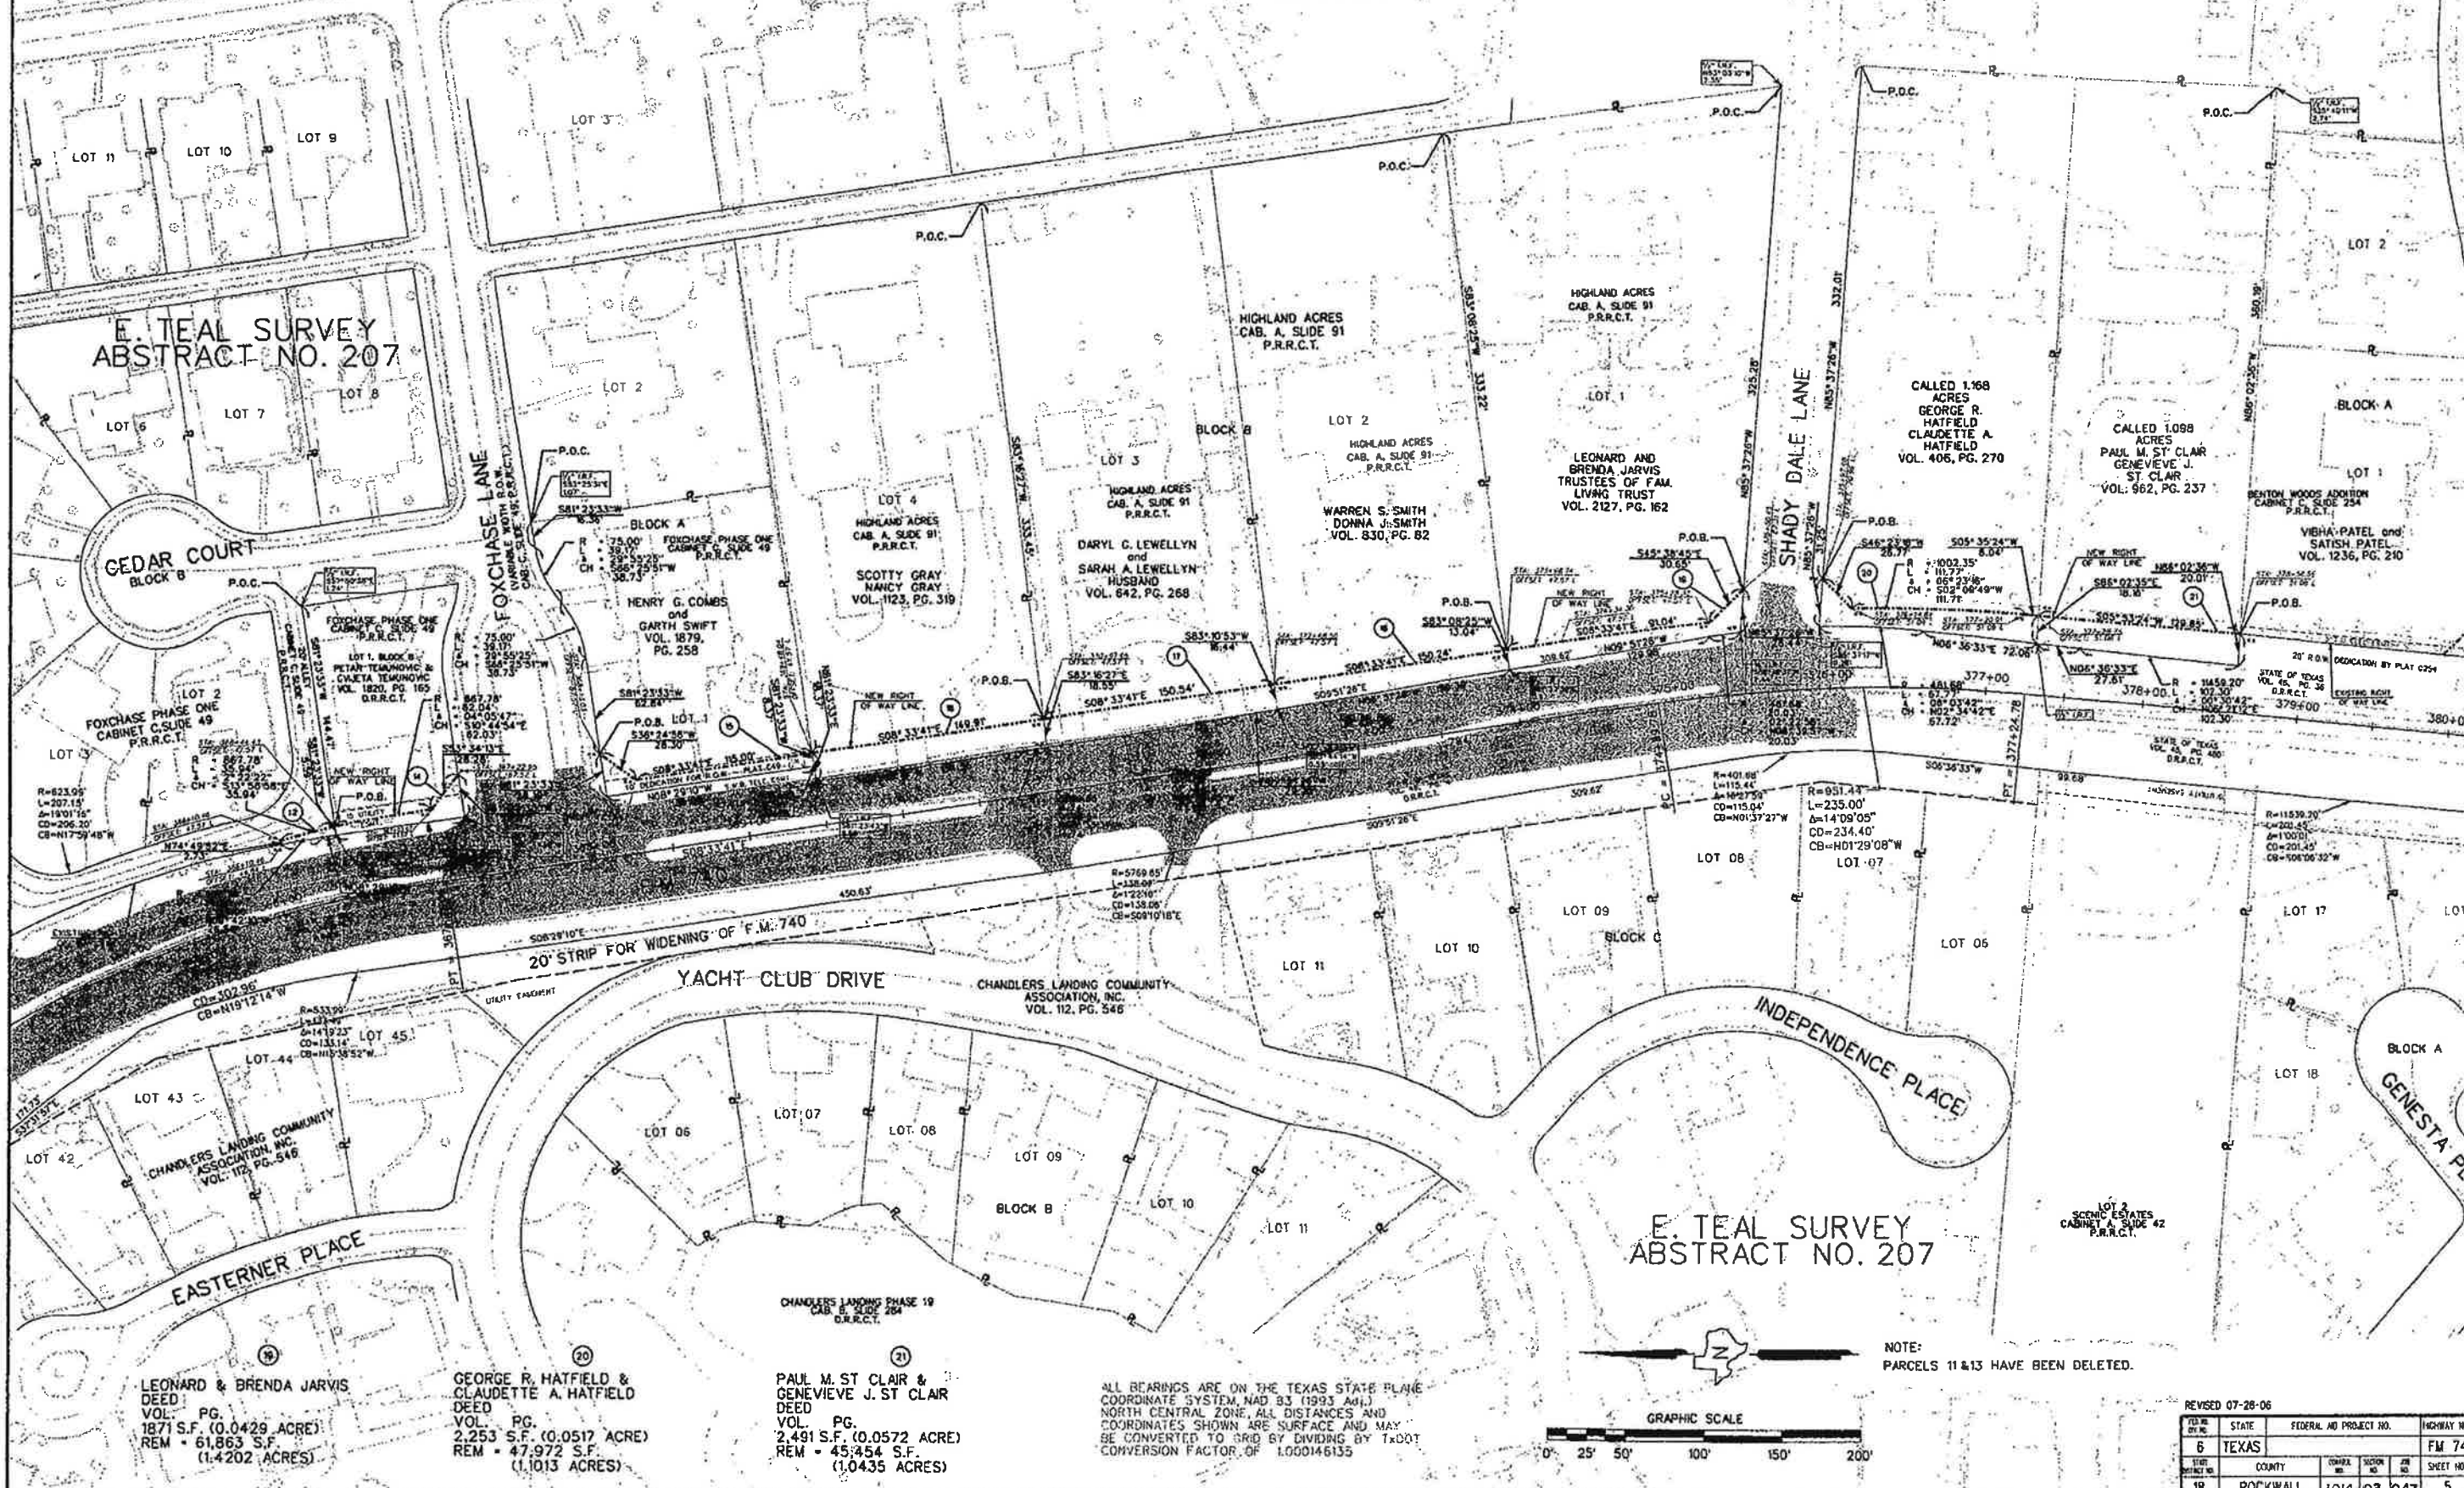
LOT 11 LOT 10 LOT 9 LOT 3

P.O.C. P.O.C. P.O.C. P.O.C. P.O.C. P.O.C.

E. TEAL SURVEY ABSTRACT NO. 207

LOT 6 LOT 7 LOT 8 LOT 2 LOT 3 LOT 2 LOT 1

CEDAR COURT BLOCK B

FOXCHASE LANE (VARIABLE WIDTH R.O.W.)

BLOCK A

FOXCHASE PHASE ONE CABINET C, SLIDE 49 P.R.R.C.T.

HENRY G. COMBS and GARTH SWIFT VOL. 1879, PG. 258

LOT 4 HIGHLAND ACRES CAB. A, SLIDE 91 P.R.R.C.T.

SCOTTY GRAY NANCY GRAY VOL. 1123, PG. 319

HIGHLAND ACRES CAB. A, SLIDE 91 P.R.R.C.T.

DARYL C. LEWELLYN and SARAH A. LEWELLYN HUSBAND VOL. 642, PG. 268

BLOCK B

HIGHLAND ACRES CAB. A, SLIDE 91 P.R.R.C.T.

WARREN S. SMITH DONNA J. SMITH VOL. 830, PG. 82

HIGHLAND ACRES CAB. A, SLIDE 91 P.R.R.C.T.

LEONARD AND BRENDA JARVIS TRUSTEES OF FAM. LIVING TRUST VOL. 2127, PG. 162

SHADY DALE LANE

CALLED 1.168 ACRES GEORGE R. HATFIELD CLAUDETTE A. HATFIELD VOL. 406, PG. 270

CALLED 1.098 ACRES PAUL M. ST CLAIR GENEVIEVE J. ST CLAIR VOL. 962, PG. 237

BLOCK A LOT 2 LOT 1

BENTON WOODS ADDITION CABINET C, SLIDE 254 P.R.R.C.T.

VIBHA PATEL and SATISH PATEL VOL. 1236, PG. 210

FOXCHASE PHASE ONE CABINET C, SLIDE 49 P.R.R.C.T.

LOT 1, BLOCK B PETAR TEMUNOVIC & CVIJETA TEMUNOVIC VOL. 1820, PG. 165 O.R.R.C.T.

LOT 2 LOT 3

NEW RIGHT OF WAY LINE

P.O.B. P.O.B. P.O.B. P.O.B. P.O.B. P.O.B.

377+00 378+00 379+00 380+0

20' R.O.W. DEDICATION BY PLAT

STATE OF TEXAS

20' STRIP FOR WIDENING OF F.M. 740

YACHT CLUB DRIVE

CHANDLERS LANDING COMMUNITY ASSOCIATION, INC. VOL. 112, PG. 546

LOT 08 LOT 07 LOT 09 LOT 10 LOT 11 BLOCK C LOT 06 LOT 17 LOT 18 BLOCK A

INDEPENDENCE PLACE

GENESTA P

LOT 45 LOT 44 LOT 43 LOT 42

CHANDLERS LANDING COMMUNITY ASSOCIATION, INC. VOL. 112, PG. 546

LOT 06 LOT 07 LOT 08 LOT 09 LOT 10 LOT 11 BLOCK B

EASTERNER PLACE

CHANDLERS LANDING PHASE 19 CAB. B, SLIDE 264 O.R.R.C.T.

E. TEAL SURVEY ABSTRACT NO. 207

LOT 2 SCENIC ESTATES CABINET A, SLIDE 42 P.R.R.C.T.

19
LEONARD & BRENDA JARVIS DEED VOL. PG. 1871 S.F. (0.0429 ACRE) REM = 61,863 S.F. (1.4202 ACRES)

20
GEORGE R. HATFIELD & CLAUDETTE A. HATFIELD DEED VOL. PG. 2,253 S.F. (0.0517 ACRE) REM = 47,972 S.F. (1.1013 ACRES)

21
PAUL M. ST CLAIR & GENEVIEVE J. ST CLAIR DEED VOL. PG. 2,491 S.F. (0.0572 ACRE) REM = 45,454 S.F. (1.0435 ACRES)

ALL BEARINGS ARE ON THE TEXAS STATE PLANE COORDINATE SYSTEM, NAD 83 (1993 Adj.) NORTH CENTRAL ZONE. ALL DISTANCES AND COORDINATES SHOWN ARE SURFACE AND MAY BE CONVERTED TO GRID BY DIVIDING BY TxDOT CONVERSION FACTOR OF 1.000146135

NOTE: PARCELS 11 & 13 HAVE BEEN DELETED.

GRAPHIC SCALE
0' 25' 50' 100' 150' 200'

REVISED 07-26-06

| FED RD DIV NO | STATE | FEDERAL AID PROJECT NO. | HIGHWAY NO |
|---|---|---|---|
| 6 | TEXAS | | FM 74 |
| STATE DISTRICT NO | COUNTY | CONTROL NO / SECTION NO / JOB NO | SHEET NO |
| 18 | ROCKWALL | 1014 03 047 | 5 |